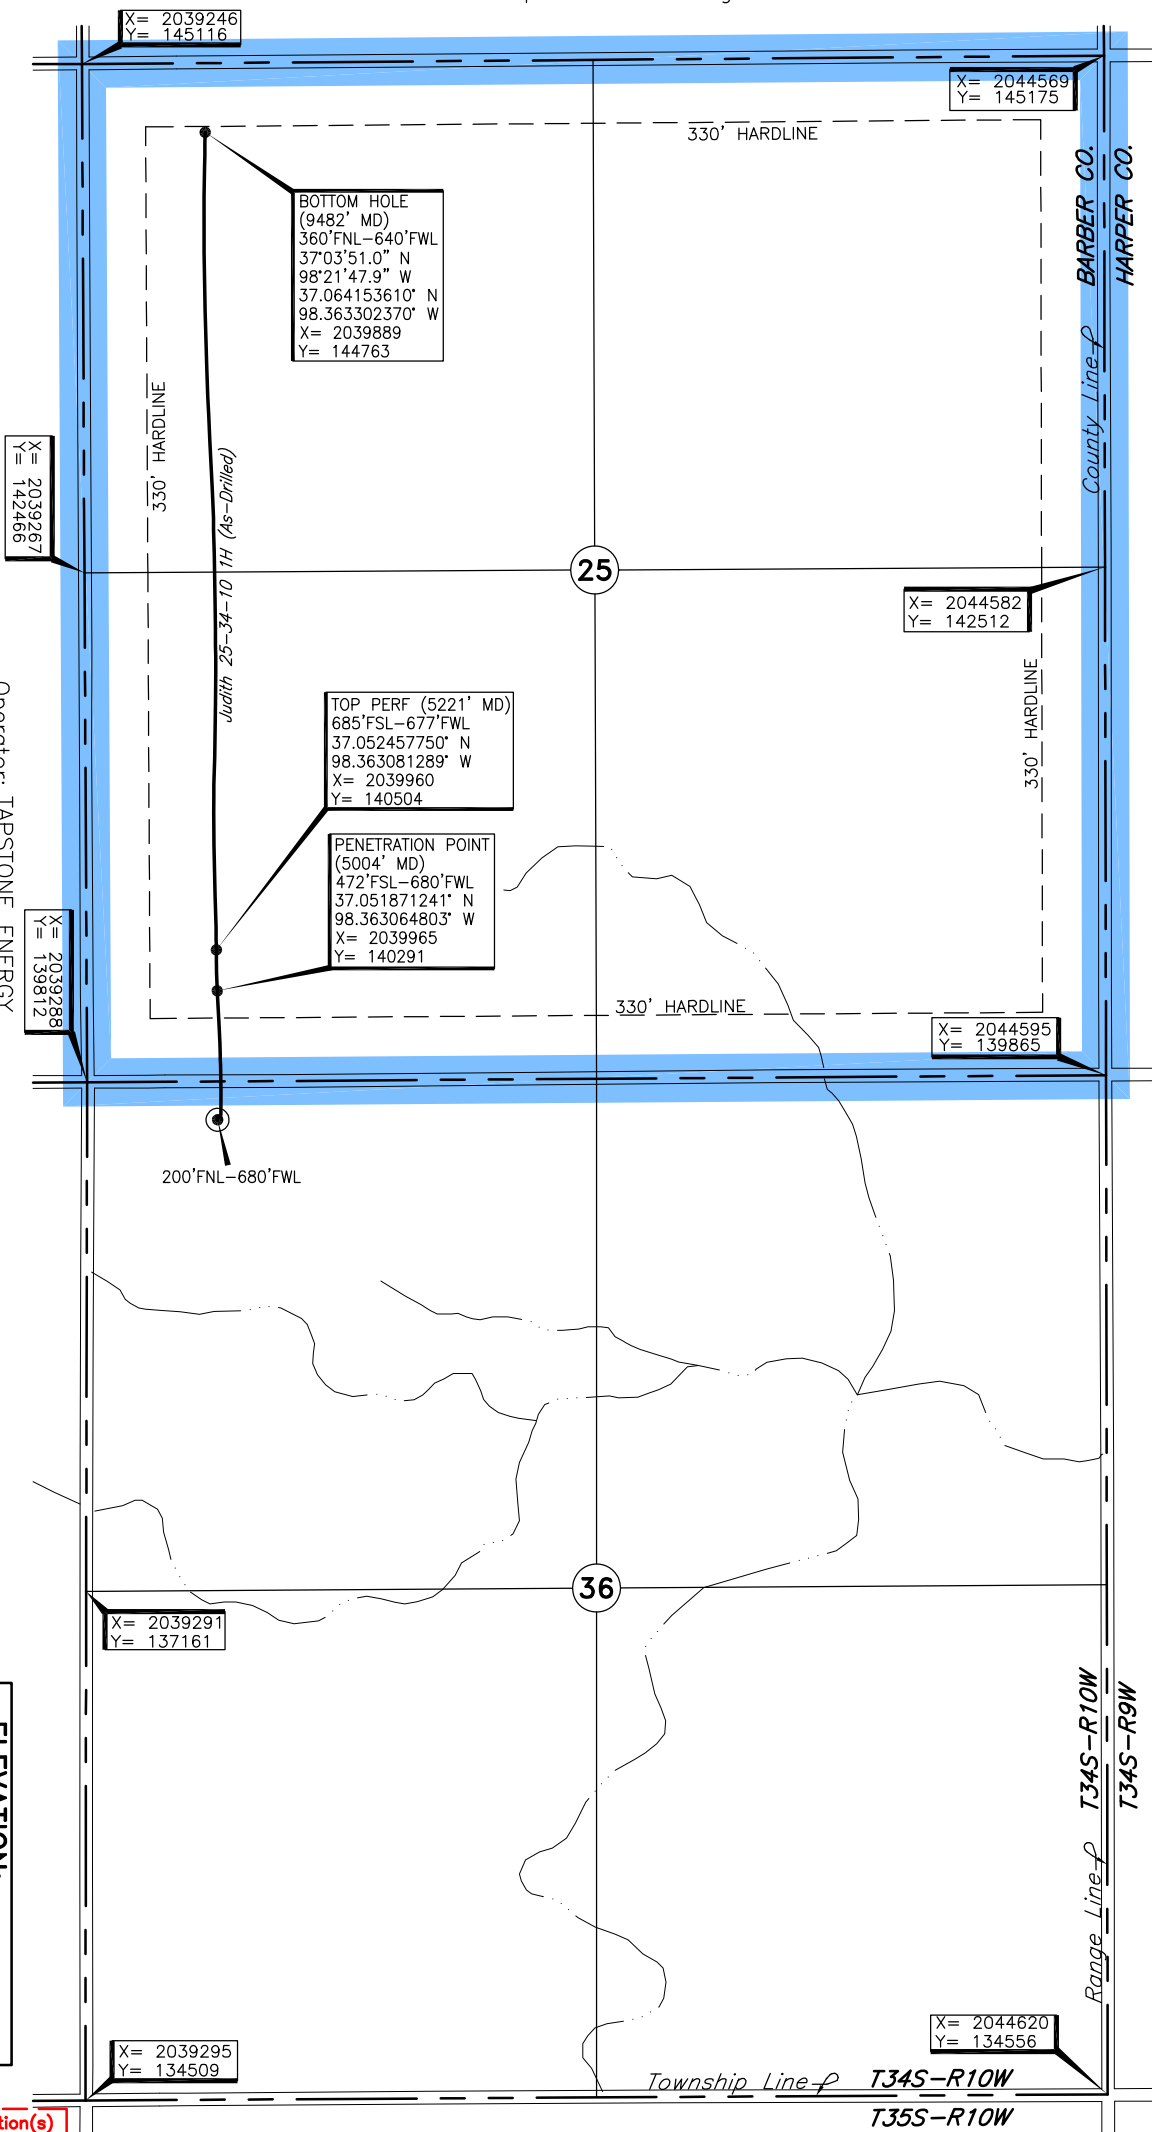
X= 2039246
Y= 145116

X= 2044569
Y= 145175

330' HARDLINE

BOTTOM HOLE
(9482' MD)
360'FNL–640'FWL
37°03'51.0" N
98°21'47.9" W
37.064153610° N
98.363302370° W
X= 2039889
Y= 144763

BARBER CO.
HARPER CO.
County Line

330' HARDLINE

X= 2039267
Y= 142466

Judith 25–34–10 1H (As–Drilled)

25

X= 2044582
Y= 142512

330' HARDLINE

TOP PERF (5221' MD)
685'FSL–677'FWL
37.052457750° N
98.363081289° W
X= 2039960
Y= 140504

Operator: TAPSTONE ENERGY

PENETRATION POINT
(5004' MD)
472'FSL–680'FWL
37.051871241° N
98.363064803° W
X= 2039965
Y= 140291

X= 2039288
Y= 139812

330' HARDLINE

X= 2044595
Y= 139865

200'FNL–680'FWL

36

X= 2039291
Y= 137161

ELEVATION:

T34S–R10W
T34S–R9W
Range Line

X= 2044620
Y= 134556

X= 2039295
Y= 134509

Township Line
T34S–R10W
T35S–R10W

tion(s)